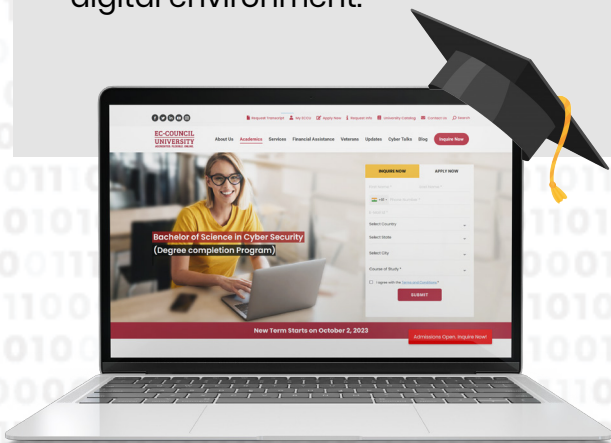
digital environment.

Request Transcript | My ECCU | Apply Now | Request Info | University Catalog | Contact Us | Search

EC-COUNCIL UNIVERSITY

About Us Academics Services Financial Assistance Veterans Updates Cyber Talks Blog Inquire Now

INQUIRE NOW APPLY NOW

Select Country
Select State
Select City
Course of Study *
SUBMIT

Bachelor of Science in Cyber Security
(Degree completion Program)

New Term Starts on October 2, 2023

Admissions Open: Inquire Now!